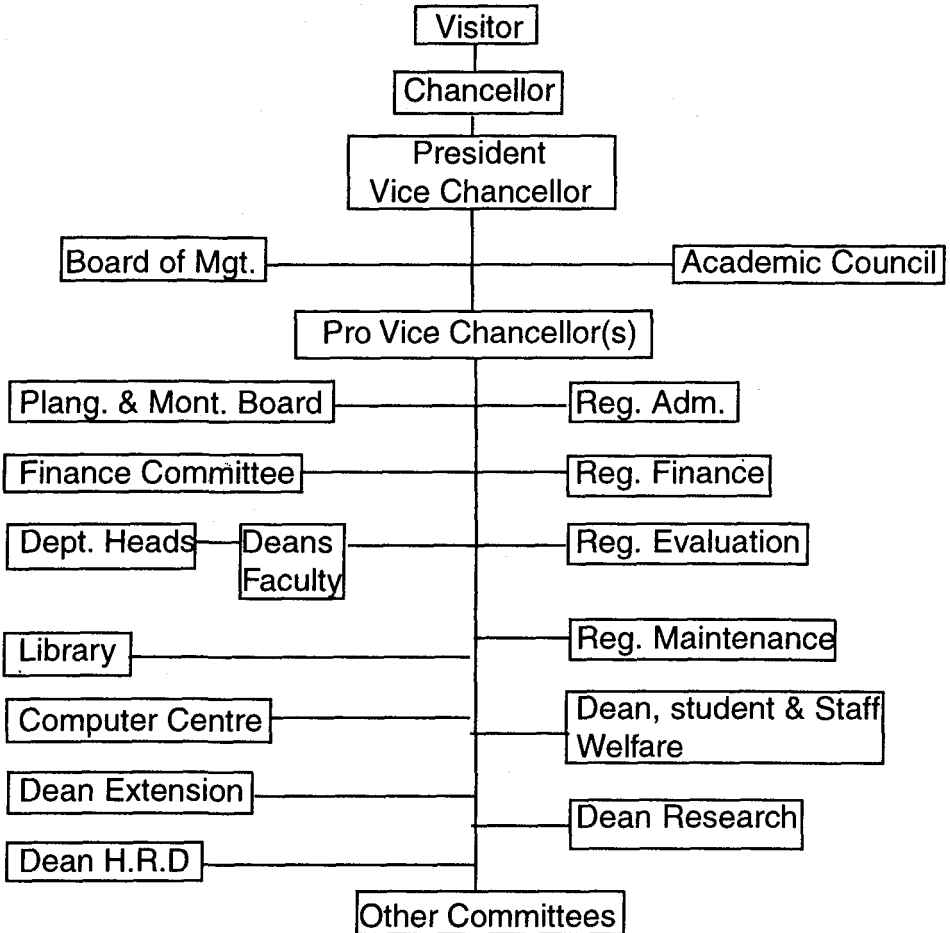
Visitor

Chancellor

President
Vice Chancellor

Board of Mgt.

Academic Council

Pro Vice Chancellor(s)

Plang. & Mont. Board

Reg. Adm.

Finance Committee

Reg. Finance

Dept. Heads

Deans Faculty

Reg. Evaluation

Library

Reg. Maintenance

Computer Centre

Dean, student & Staff Welfare

Dean Extension

Dean Research

Dean H.R.D

Other Committees